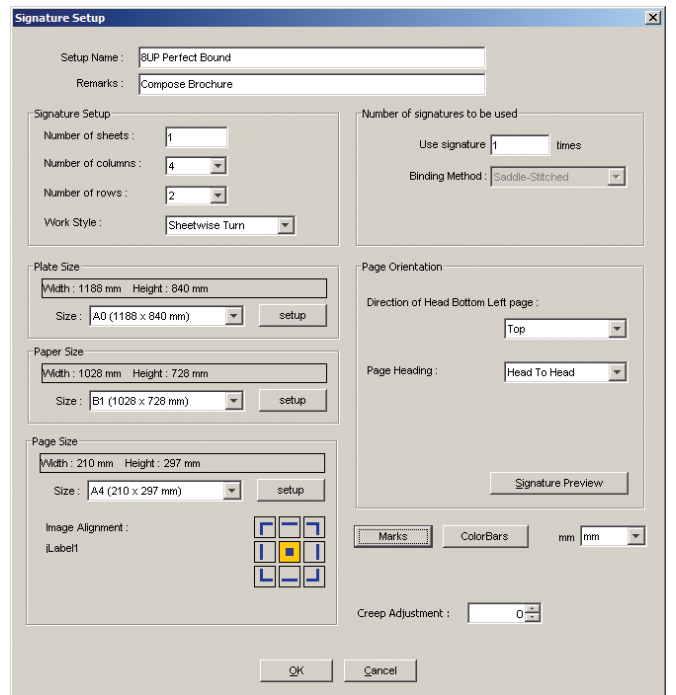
Signature Setup

Setup Name : 8UP Perfect Bound

Remarks : Compose Brochure

Signature Setup

Number of sheets : 1

Number of columns : 4

Number of rows : 2

Work Style : Sheetwise Turn

Number of signatures to be used

Use signature 1 times

Binding Method : Saddle-Stitched

Plate Size

Width : 1188 mm Height : 840 mm

Size : A0 (1188 x 840 mm) setup

Paper Size

Width : 1028 mm Height : 728 mm

Size : B1 (1028 x 728 mm) setup

Page Size

Width : 210 mm Height : 297 mm

Size : A4 (210 x 297 mm) setup

Image Alignment :

jLabel1

Page Orientation

Direction of Head Bottom Left page :

Top

Page Heading : Head To Head

Signature Preview

Marks ColorBars mm mm

Creep Adjustment : 0

OK Cancel